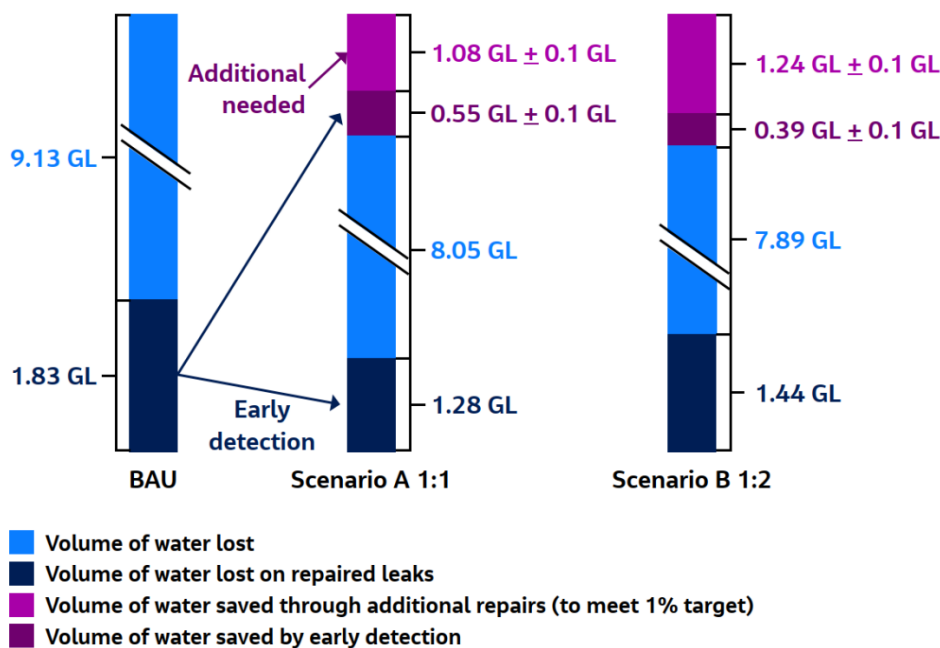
9.13 GL

1.83 GL

BAU

Additional needed

Early detection

1.08 GL $\pm$ 0.1 GL

0.55 GL $\pm$ 0.1 GL

8.05 GL

1.28 GL

Scenario A 1:1

1.24 GL $\pm$ 0.1 GL

0.39 GL $\pm$ 0.1 GL

7.89 GL

1.44 GL

Scenario B 1:2

Volume of water lost
Volume of water lost on repaired leaks
Volume of water saved through additional repairs (to meet 1% target)
Volume of water saved by early detection